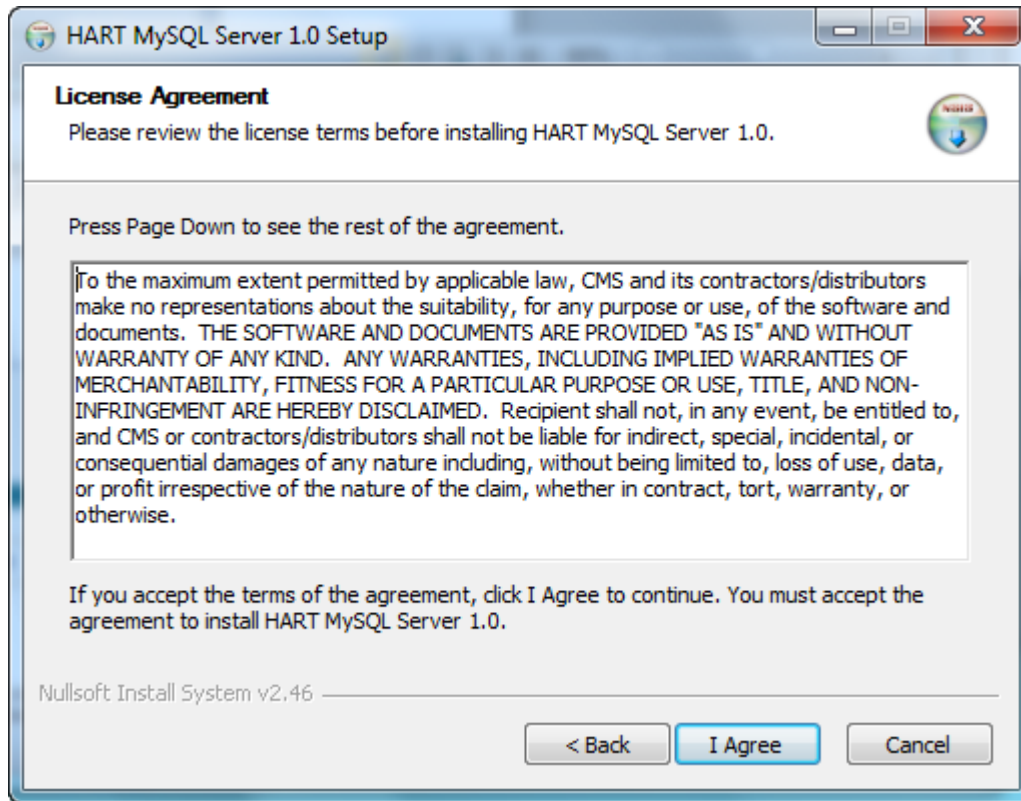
HART MySQL Server 1.0 Setup

License Agreement
Please review the license terms before installing HART MySQL Server 1.0.

Press Page Down to see the rest of the agreement.

To the maximum extent permitted by applicable law, CMS and its contractors/distributors make no representations about the suitability, for any purpose or use, of the software and documents. THE SOFTWARE AND DOCUMENTS ARE PROVIDED "AS IS" AND WITHOUT WARRANTY OF ANY KIND. ANY WARRANTIES, INCLUDING IMPLIED WARRANTIES OF MERCHANTABILITY, FITNESS FOR A PARTICULAR PURPOSE OR USE, TITLE, AND NON-INFRINGEMENT ARE HEREBY DISCLAIMED. Recipient shall not, in any event, be entitled to, and CMS or contractors/distributors shall not be liable for indirect, special, incidental, or consequential damages of any nature including, without being limited to, loss of use, data, or profit irrespective of the nature of the claim, whether in contract, tort, warranty, or otherwise.

If you accept the terms of the agreement, click I Agree to continue. You must accept the agreement to install HART MySQL Server 1.0.

Nullsoft Install System v2.46

< Back
I Agree
Cancel